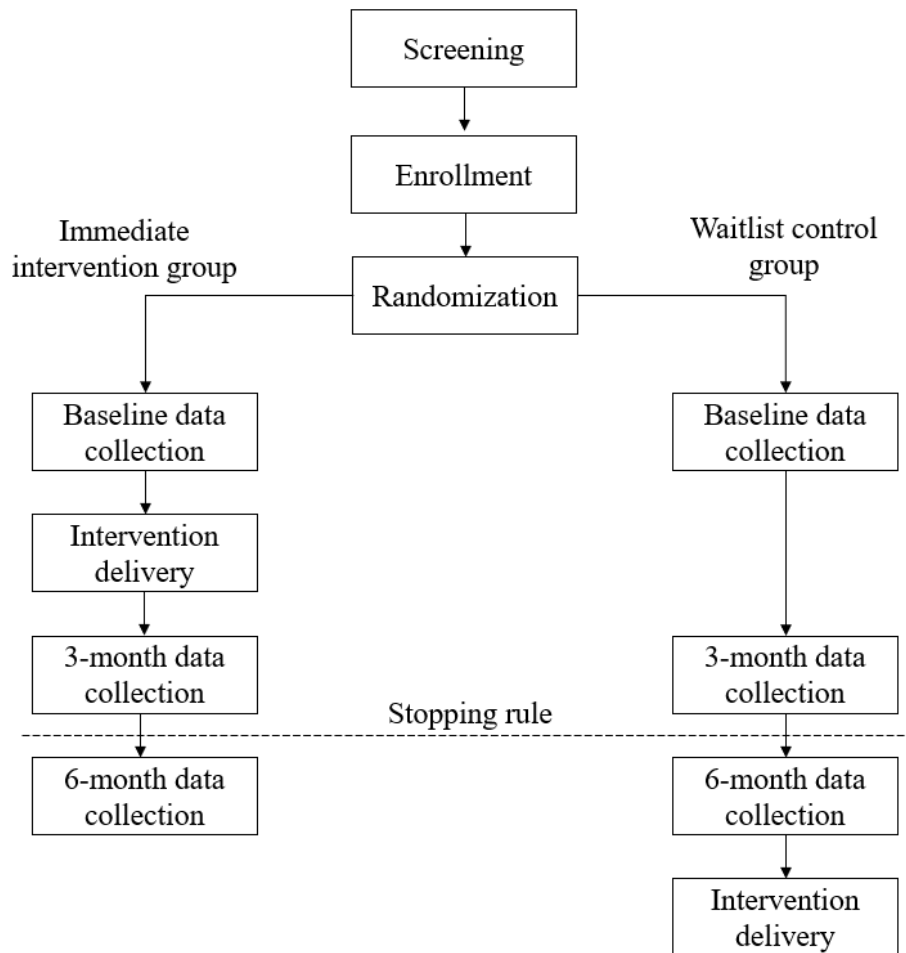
Screening

Enrollment

Immediate intervention group

Waitlist control group

Randomization

Baseline data collection

Baseline data collection

Intervention delivery

3-month data collection

3-month data collection

Stopping rule

6-month data collection

6-month data collection

Intervention delivery